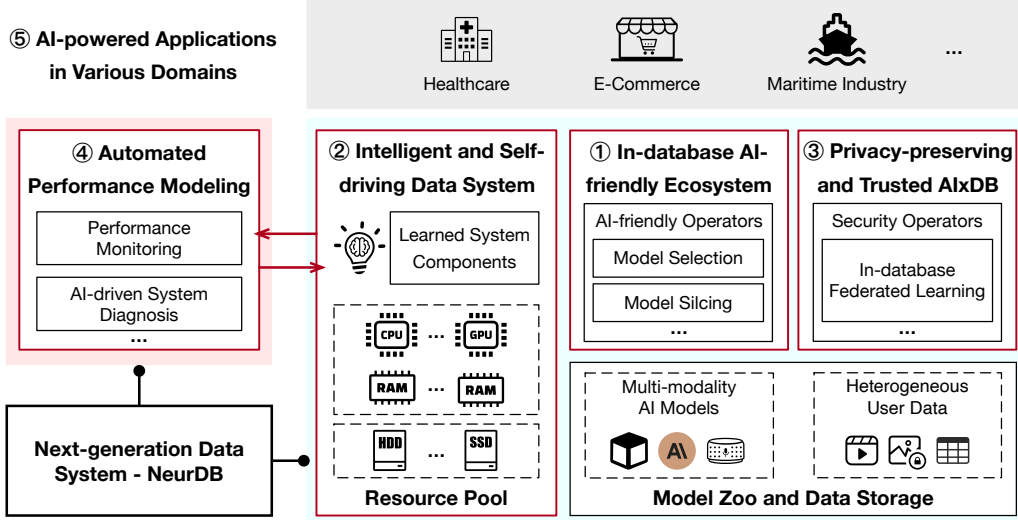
⑤ AI-powered Applications in Various Domains

Healthcare

E-Commerce

Maritime Industry

...

④ Automated Performance Modeling

Performance Monitoring

AI-driven System Diagnosis

...

② Intelligent and Self-driving Data System

Learned System Components

CPU ... GPU

RAM ... RAM

HDD ... SSD

Resource Pool

① In-database AI-friendly Ecosystem

AI-friendly Operators

Model Selection

Model Silcing

...

③ Privacy-preserving and Trusted AIxDB

Security Operators

In-database Federated Learning

...

Multi-modality AI Models

AI

Heterogeneous User Data

Model Zoo and Data Storage

Next-generation Data System - NeurDB